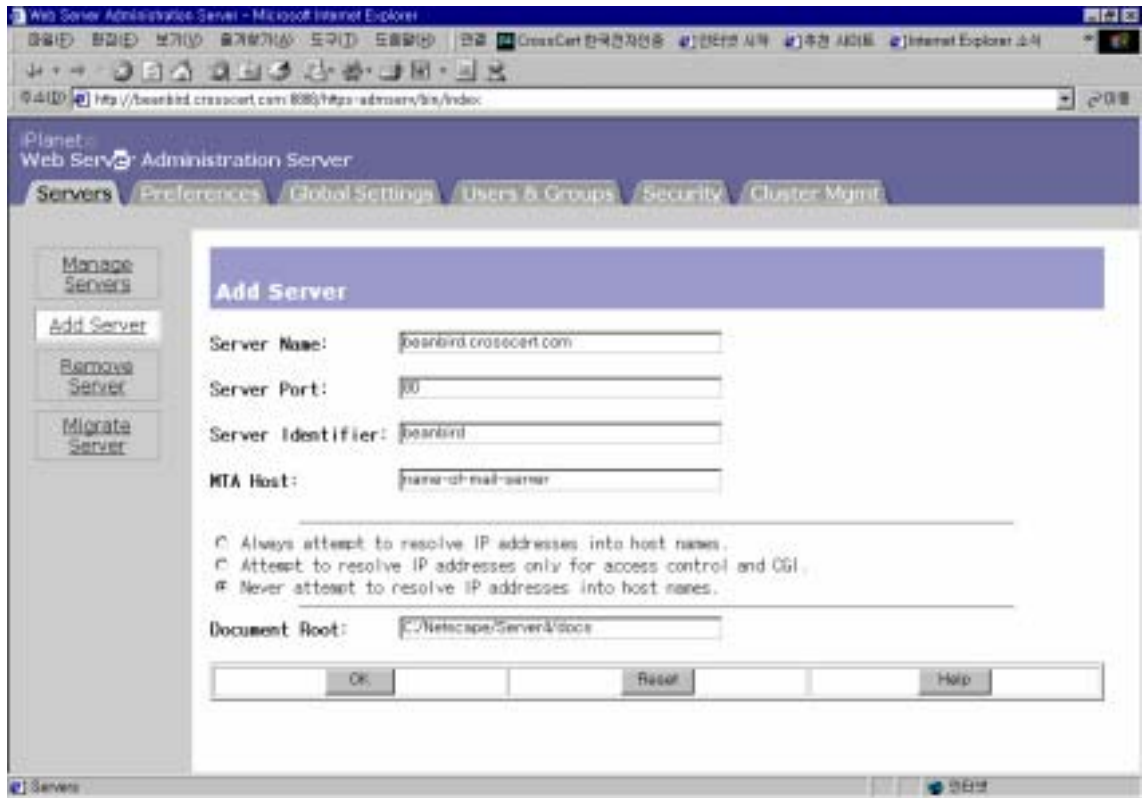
Web Server Administration Server - Microsoft Internet Explorer

파일(F) 편집(E) 보기(V) 즐겨찾기(A) 도구(T) 도움말(H) 연결 CrossCert 한국전자인증 인터넷 시작 추천 사이트 Internet Explorer 소식

주소(D) http://beanbird.crosscert.com:8888/https-admserv/bin/index

이동

iPlanet
Web Server Administration Server

Servers Preferences Global Settings Users & Groups Security Cluster Mgmt

Manage Servers

Add Server

Remove Server

Migrate Server

Add Server

Server Name: beanbird.crosscert.com

Server Port: 80

Server Identifier: beanbird

MTA Host: name-of-mail-server

Always attempt to resolve IP addresses into host names.
Attempt to resolve IP addresses only for access control and CGI.
Never attempt to resolve IP addresses into host names.

Document Root: C:/Netscape/Server4/docs

OK Reset Help

Servers

인터넷